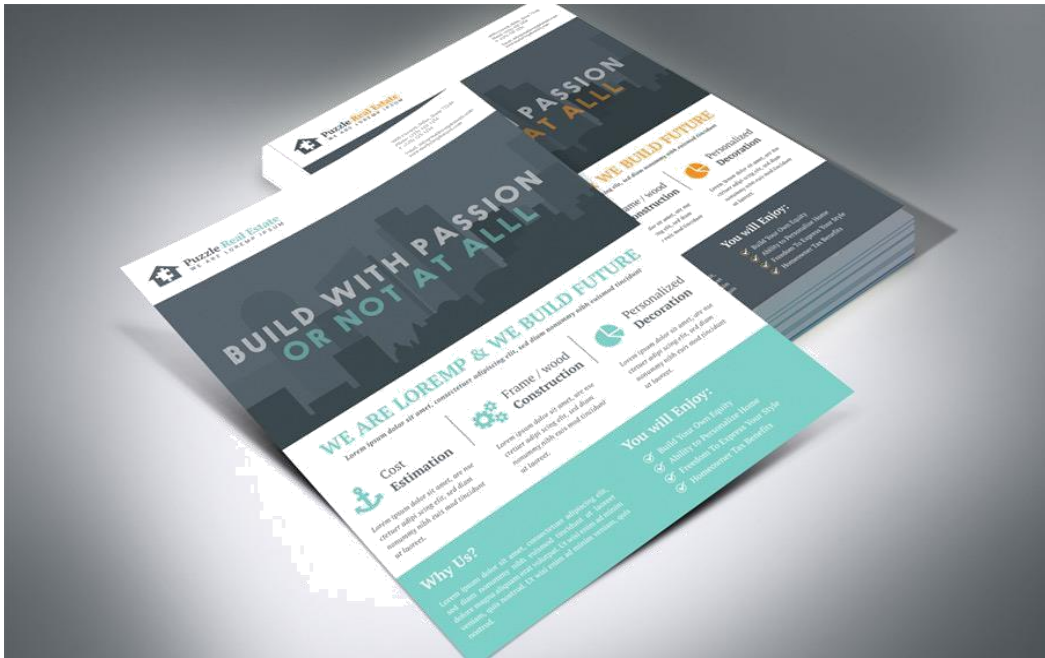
Puzzle Real Estate
WE ARE LOREMP IPSUM

BUILD WITH PASSION
OR NOT AT ALLL

WE ARE LOREMP & WE BUILD FUTURE
Lorem ipsum dolor sit amet, consectetuer adipiscing elit, sed diam nonummy nibh euismod tincidunt

Cost
Estimation
Lorem ipsum dolor sit amet, are nur ctetuer adipi scing elit, sed diam nonummy nibh euis mod tincidunt ut laoreet.

Frame / wood
Construction
Lorem ipsum dolor sit amet, are nur ctetuer adipi scing elit, sed diam nonummy nibh euis mod tincidunt ut laoreet.

Personalized
Decoration
Lorem ipsum dolor sit amet, are nur ctetuer adipi scing elit, sed diam nonummy nibh euis mod tincidunt ut laoreet.

Why Us?
Lorem ipsum dolor sit amet, consectetuer adipiscing elit, sed diam nonummy nibh euismod tincidunt ut laoreet dolore magna aliquam erat volutpat. Ut wisi enim ad minim veniam, quis nostrud. Ut wisi enim ad minim veniam, quis nostrud.

You will Enjoy:
Build Your Own Equity
Ability to Personalize Home
Freedom To Express Your Style
Homeowner Tax Benefits

Puzzle Real Estate
WE ARE LOREMP IPSUM

PASSION
AT ALLL
WE BUILD FUTURE
Personalized
Decoration
Frame / wood
Construction
You will Enjoy:
Build Your Own Equity
Ability to Personalize Home
Freedom To Express Your Style
Homeowner Tax Benefits